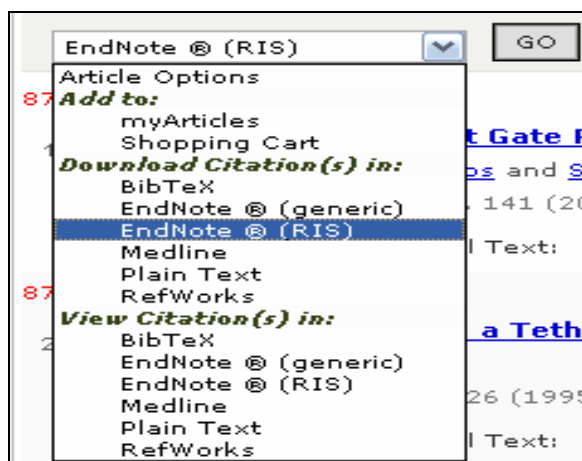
EndNote ® (RIS)

GO

Article Options
Add to:
myArticles
Shopping Cart
Download Citation(s) in:
BibTeX
EndNote ® (generic)
EndNote ® (RIS)
Medline
Plain Text
RefWorks
View Citation(s) in:
BibTeX
EndNote ® (generic)
EndNote ® (RIS)
Medline
Plain Text
RefWorks

87
1
t Gate F
ps and S
. 141 (20
l Text:
87
2
a Teth
26 (1995
l Text: